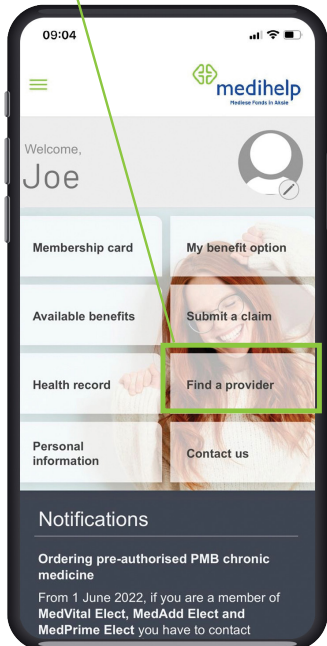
09:04

medihelp
Mediese Fonds In Aksie

Welcome,
Joe

Membership card

My benefit option

Available benefits

Submit a claim

Health record

Find a provider

Personal information

Contact us

Notifications

Ordering pre-authorised PMB chronic medicine

From 1 June 2022, if you are a member of MedVital Elect, MedAdd Elect and MedPrime Elect you have to contact